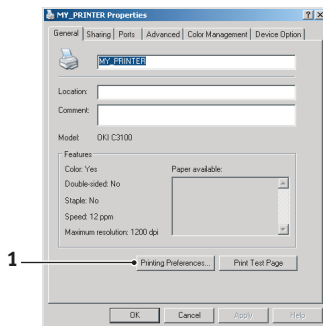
MY_PRINTER Properties

?

X

General

Sharing

Ports

Advanced

Color Management

Device Option

MY_PRINTER

Location:

Comment:

Model: OKI C3100

Features

Color: Yes

Double-sided: No

Staple: No

Speed: 12 ppm

Maximum resolution: 1200 dpi

Paper available:

1

Printing Preferences...

Print Test Page

OK

Cancel

Apply

Help